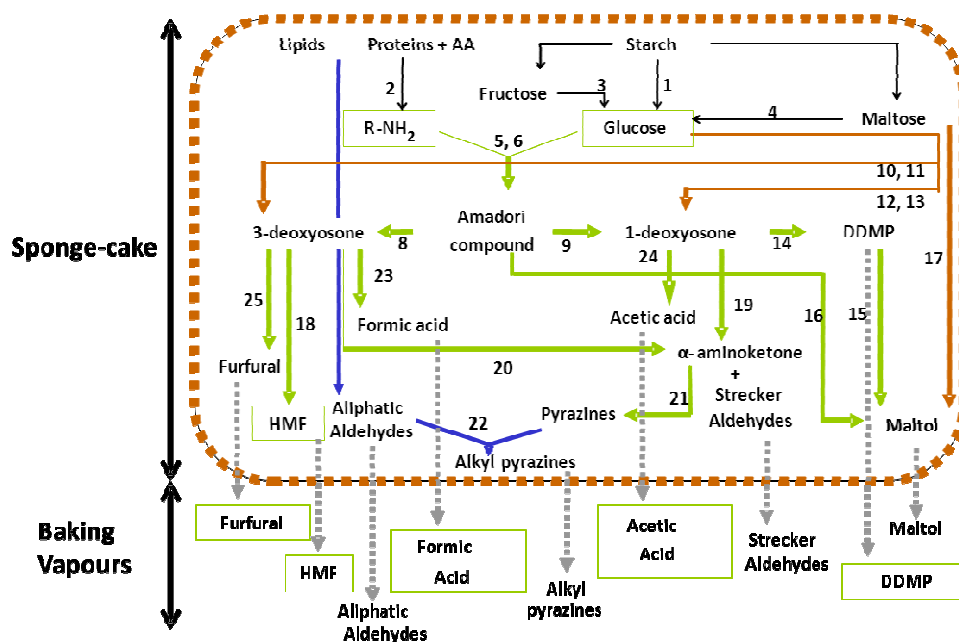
Sponge-cake

Lipids

Proteins + AA

Starch

2

3

1

Fructose

R-NH$_2$

Glucose

4

Maltose

5, 6

10, 11

12, 13

3-deoxyosone

8

Amadori compound

9

1-deoxyosone

14

DDMP

17

25

18

23

24

19

16

15

Formic acid

Acetic acid

Furfural

20

α- aminoketone + Strecker Aldehydes

21

HMF

Aliphatic Aldehydes

22

Pyrazines

Maltol

Alkyl pyrazines

Baking Vapours

Furfural

HMF

Aliphatic Aldehydes

Formic Acid

Alkyl pyrazines

Acetic Acid

Strecker Aldehydes

Maltol

DDMP